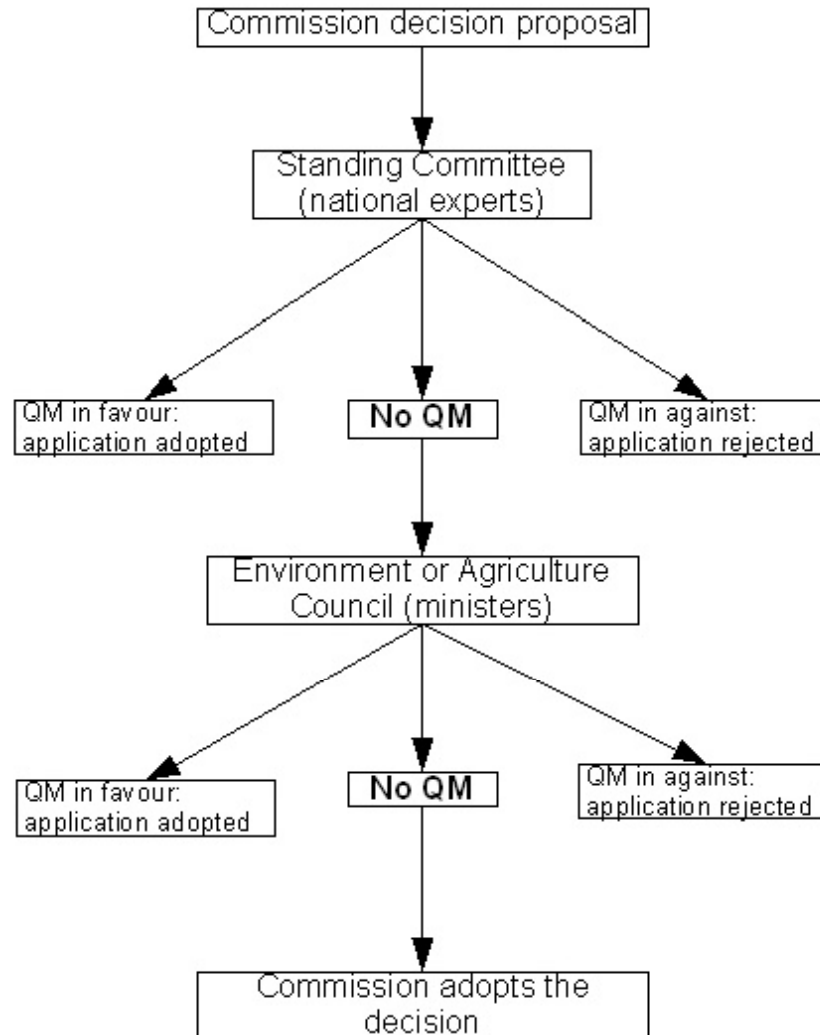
Commission decision proposal

Standing Committee (national experts)

QM in favour: application adopted

No QM

QM in against: application rejected

Environment or Agriculture Council (ministers)

QM in favour: application adopted

No QM

QM in against: application rejected

Commission adopts the decision